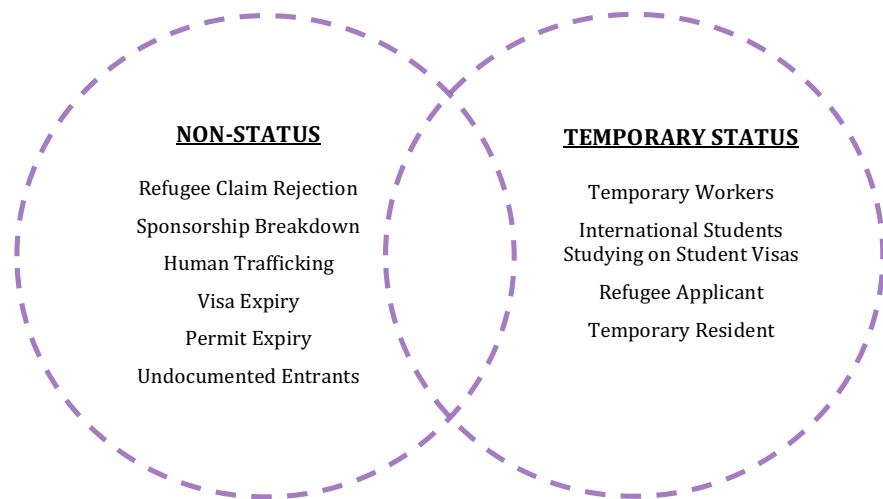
NON-STATUS

Refugee Claim Rejection

Sponsorship Breakdown

Human Trafficking

Visa Expiry

Permit Expiry

Undocumented Entrants

TEMPORARY STATUS

Temporary Workers

International Students Studying on Student Visas

Refugee Applicant

Temporary Resident